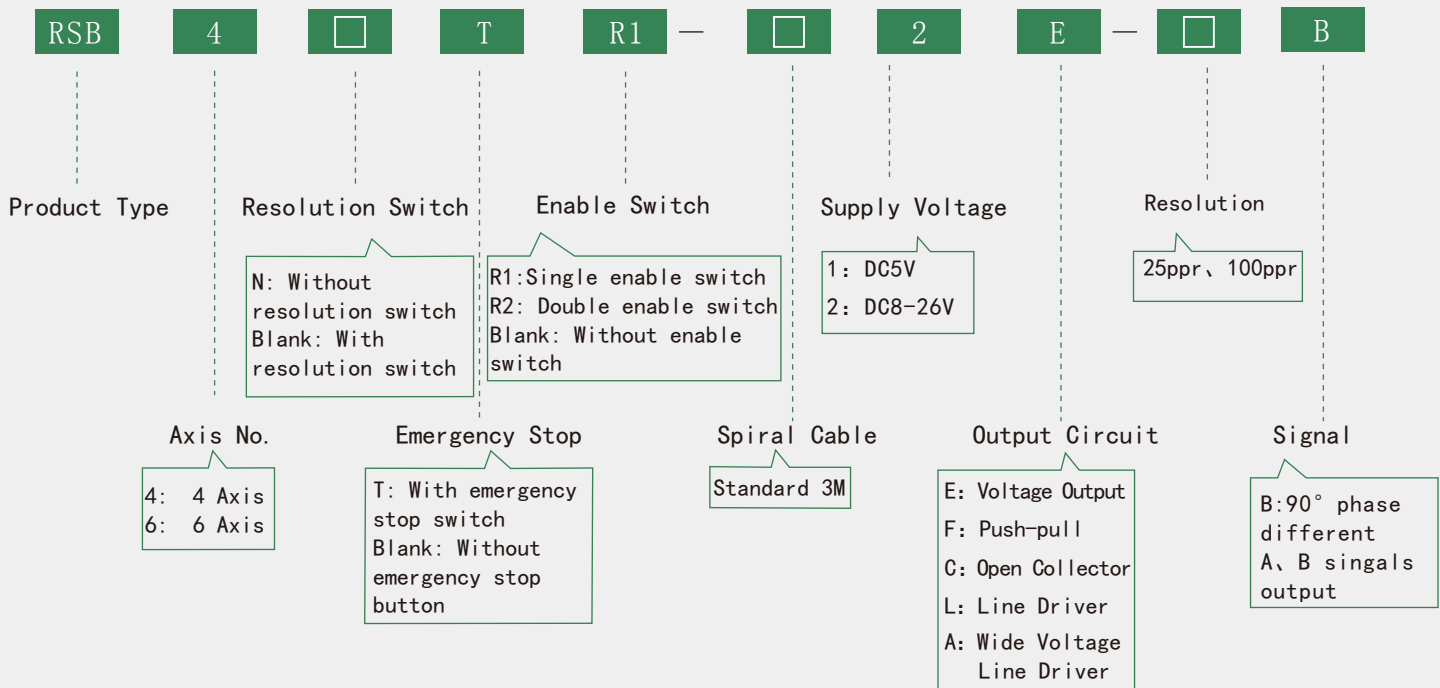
RSB 4 □ T R1 — □ 2 E — □ B

Product Type

Resolution Switch

N: Without resolution switch
Blank: With resolution switch

Enable Switch

R1:Single enable switch
R2: Double enable switch
Blank: Without enable switch

Supply Voltage

1: DC5V
2: DC8-26V

Resolution

25ppr、100ppr

Axis No.

4: 4 Axis
6: 6 Axis

Emergency Stop

T: With emergency stop switch
Blank: Without emergency stop button

Spiral Cable

Standard 3M

Output Circuit

E: Voltage Output
F: Push-pull
C: Open Collector
L: Line Driver
A: Wide Voltage Line Driver

Signal

B:90° phase different
A、B singals output